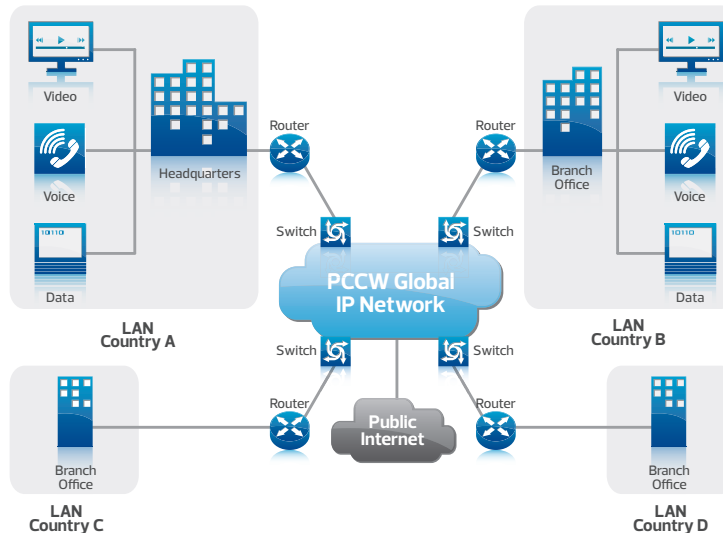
Video

10110

Voice

10110

Data

Headquarters

Router

Switch

LAN
Country A

Router

Switch

Branch Office

Video

Voice

10110

Data

LAN
Country B

PCCW Global
IP Network

Switch

Switch

Branch Office

LAN
Country C

Router

Public Internet

Router

Branch Office

LAN
Country D